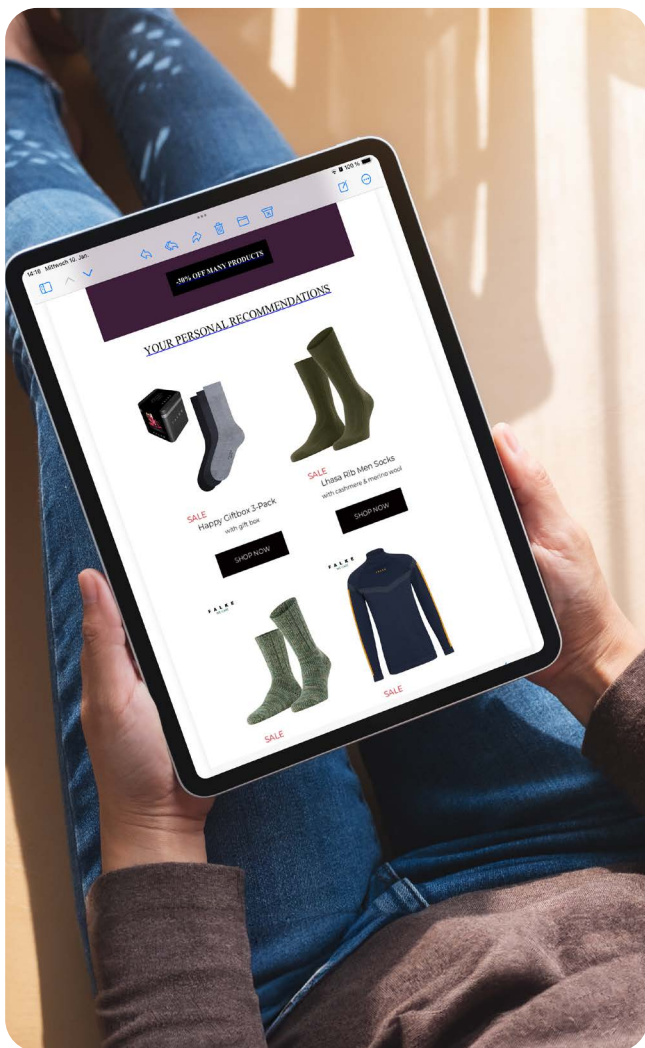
14:18 Mittwoch 10. Jan.

100 %

-30% OFF MANY PRODUCTS

YOUR PERSONAL RECOMMENDATIONS

SALE
Happy Giftbox 3-Pack
with gift box

SHOP NOW

SALE
Lhasa Rib Men Socks
with cashmere & merino wool

SHOP NOW

FALKE

FALKE

SALE

SALE